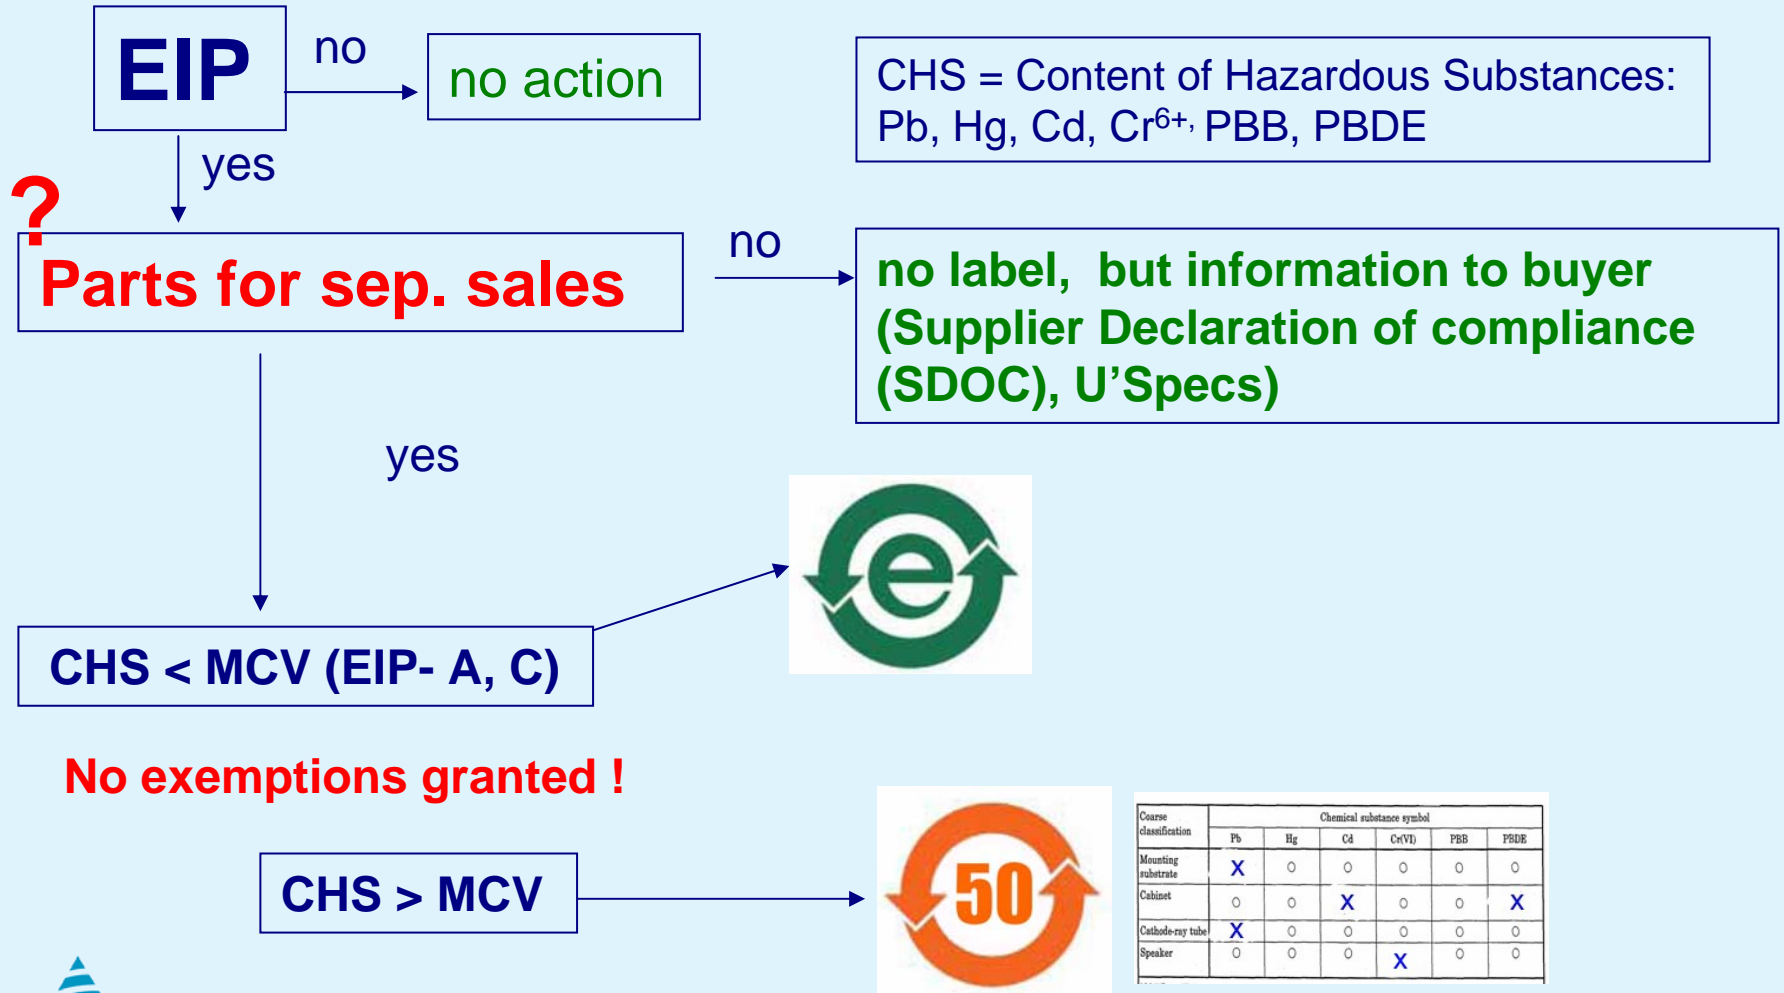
EIP

no

no action

CHS = Content of Hazardous Substances: Pb, Hg, Cd, Cr$^{6+,}$ PBB, PBDE

yes

?

Parts for sep. sales

no

no label, but information to buyer (Supplier Declaration of compliance (SDOC), U'Specs)

yes

e

CHS < MCV (EIP- A, C)

No exemptions granted !

CHS > MCV

50

| Coarse classification | Chemical substance symbol | | | | | |
|---|---|---|---|---|---|---|
| | Pb | Hg | Cd | Cr(VI) | PBB | PBDE |
| Mounting substrate | X | O | O | O | O | O |
| Cabinet | O | O | X | O | O | X |
| Cathode-ray tube | X | O | O | O | O | O |
| Speaker | O | O | O | X | O | O |